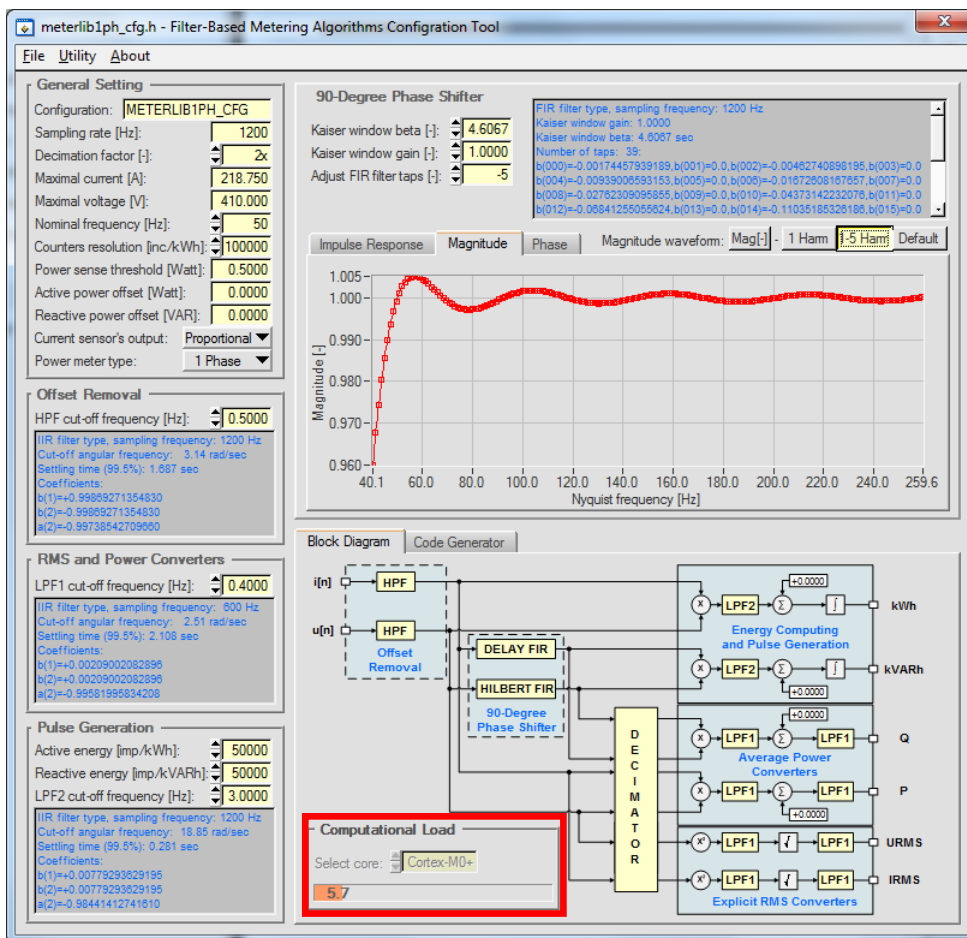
meterlib1ph_cfg.h - Filter-Based Metering Algorithms Configration Tool

File Utility About

General Setting
Configuration: METERLIB1PH_CFG
Sampling rate [Hz]: 1200
Decimation factor [-]: 2x
Maximal current [A]: 218.750
Maximal voltage [V]: 410.000
Nominal frequency [Hz]: 50
Counters resolution [inc/kWh]: 100000
Power sense threshold [Watt]: 0.5000
Active power offset [Watt]: 0.0000
Reactive power offset [VAR]: 0.0000
Current sensor's output: Proportional
Power meter type: 1 Phase

Offset Removal
HPF cut-off frequency [Hz]: 0.5000
IIR filter type, sampling frequency: 1200 Hz
Cut-off angular frequency: 3.14 rad/sec
Settling time (99.5%): 1.687 sec
Coefficients:
b(1)=+0.99869271354830
b(2)=-0.99869271354830
a(2)=-0.99738542709660

RMS and Power Converters
LPF1 cut-off frequency [Hz]: 0.4000
IIR filter type, sampling frequency: 600 Hz
Cut-off angular frequency: 2.51 rad/sec
Settling time (99.5%): 2.108 sec
Coefficients:
b(1)=+0.00209002082896
b(2)=+0.00209002082896
a(2)=-0.99581995834208

Pulse Generation
Active energy [imp/kWh]: 50000
Reactive energy [imp/kVARh]: 50000
LPF2 cut-off frequency [Hz]: 3.0000
IIR filter type, sampling frequency: 1200 Hz
Cut-off angular frequency: 18.85 rad/sec
Settling time (99.5%): 0.281 sec
Coefficients:
b(1)=+0.00779293629195
b(2)=+0.00779293629195
a(2)=-0.98441412741610

90-Degree Phase Shifter
Kaiser window beta [-]: 4.6067
Kaiser window gain [-]: 1.0000
Adjust FIR filter taps [-]: -5
FIR filter type, sampling frequency: 1200 Hz
Kaiser window gain: 1.0000
Kaiser window beta: 4.6067 sec
Number of taps: 39:
b(000)=-0.00174457939189,b(001)=0.0,b(002)=-0.00462740898195,b(003)=0.0
b(004)=-0.00939006593153,b(005)=0.0,b(006)=-0.01672608157657,b(007)=0.0
b(008)=-0.02762309095855,b(009)=0.0,b(010)=-0.04373142232076,b(011)=0.0
b(012)=-0.06841255055624,b(013)=0.0,b(014)=-0.11035185326186,b(015)=0.0

Impulse Response | Magnitude | Phase
Magnitude waveform: Mag[-] - 1 Harm 1-5 Harm Default

1.005
1.000
0.990
0.980
0.970
0.960
Magnitude [-]
40.1 60.0 80.0 100.0 120.0 140.0 160.0 180.0 200.0 220.0 240.0 259.6
Nyquist frequency [Hz]

Block Diagram | Code Generator

i[n] HPF
u[n] HPF
Offset Removal
DELAY FIR
HILBERT FIR
90-Degree Phase Shifter
D E C I M A T O R
LPF2 +0.0000 kWh
Energy Computing and Pulse Generation
LPF2 +0.0000 kVARh
+0.0000
LPF1 LPF1 Q
Average Power Converters
LPF1 LPF1 P
+0.0000
LPF1 LPF1 URMS
LPF1 LPF1 IRMS
Explicit RMS Converters

Computational Load
Select core: Cortex-M0+
5.7